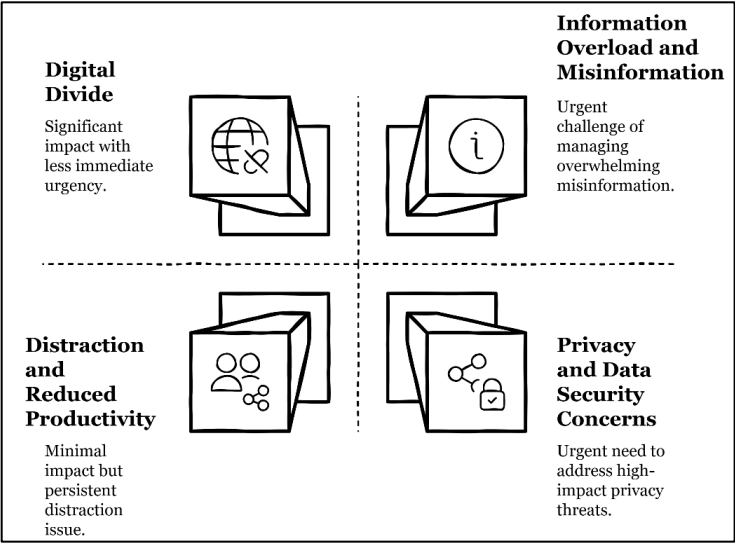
Digital Divide

Significant impact with less immediate urgency.

Information Overload and Misinformation

Urgent challenge of managing overwhelming misinformation.

Distraction and Reduced Productivity

Minimal impact but persistent distraction issue.

Privacy and Data Security Concerns

Urgent need to address high-impact privacy threats.